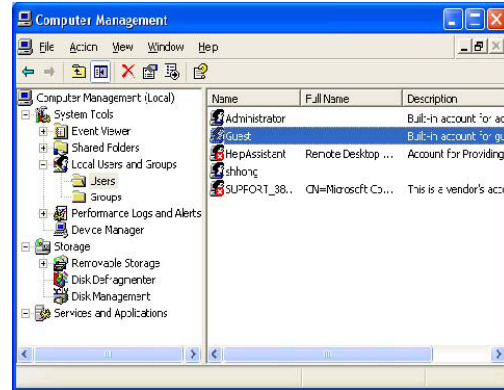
Computer Management

File Action View Window Help

Computer Management (Local)
System Tools
Event Viewer
Shared Folders
Local Users and Groups
Users
Groups
Performance Logs and Alerts
Device Manager
Storage
Removable Storage
Disk Defragmenter
Disk Management
Services and Applications

| Name | Full Name | Description |
|---|---|---|
| Administrator | | Built-in account for ad |
| Guest | | Built-in account for gu |
| HelpAssistant | Remote Desktop ... | Account for Providing |
| shhong | | |
| SUPPORT_38... | CN=Microsoft Co... | This is a vendor's acc |